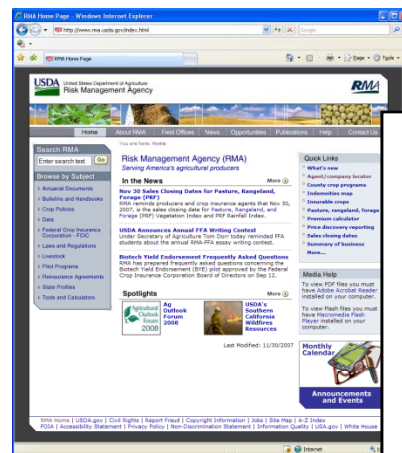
RMA Home Page - Windows Internet Explorer

http://www.rma.usda.gov/index.html

Google

RMA Home Page

Page Tools

USDA United States Department of Agriculture
Risk Management Agency

RMA

Home | About RMA | Field Offices | News | Opportunities | Publications | Help | Contact Us

Search RMA
Enter search text Go

Browse by Subject
Actuarial Documents
Bulletins and Handbooks
Crop Policies
Data
Federal Crop Insurance Corporation - FCIC
Laws and Regulations
Livestock
Pilot Programs
Reinsurance Agreements
State Profiles
Tools and Calculators

You are here: Home

Risk Management Agency (RMA)
Serving America's agricultural producers

In the News More

Nov 30 Sales Closing Dates for Pasture, Rangeland, Forage (PRF)
RMA reminds producers and crop insurance agents that Nov 30, 2007, is the sales closing date for Pasture, Rangeland, and Forage (PRF) Vegetation Index and PRF Rainfall Index.

USDA Announces Annual FFA Writing Contest
Under Secretary of Agriculture Tom Dorr today reminded FFA students about the annual RMA-FFA essay writing contest.

Biotech Yield Endorsement Frequently Asked Questions
RMA has prepared frequently asked questions concerning the Biotech Yield Endorsement (BYE) pilot approved by the Federal Crop Insurance Corporation Board of Directors on Sep 12.

Spotlights More

Agricultural Outlook Forum 2008
Ag Outlook Forum 2008

USDA's Southern California Wildfires Resources

Last Modified: 11/30/2007

Quick Links
What's new
Agent/company locator
County crop programs
Indemnities map
Insurable crops
Pasture, rangeland, forage
Premium calculator
Price discovery reporting
Sales closing dates
Summary of business
More...

Media Help
To view PDF files you must have Adobe Acrobat Reader installed on your computer.
To view Flash files you must have Macromedia Flash Player installed on your computer.

Monthly Calendar

Announcements and Events

RMA Home | USDA.gov | Civil Rights | Report Fraud | Copyright Information | Jobs | Site Map | A-Z Index
FOIA | Accessibility Statement | Privacy Policy | Non-Discrimination Statement | Information Quality | USA.gov | White House

Internet